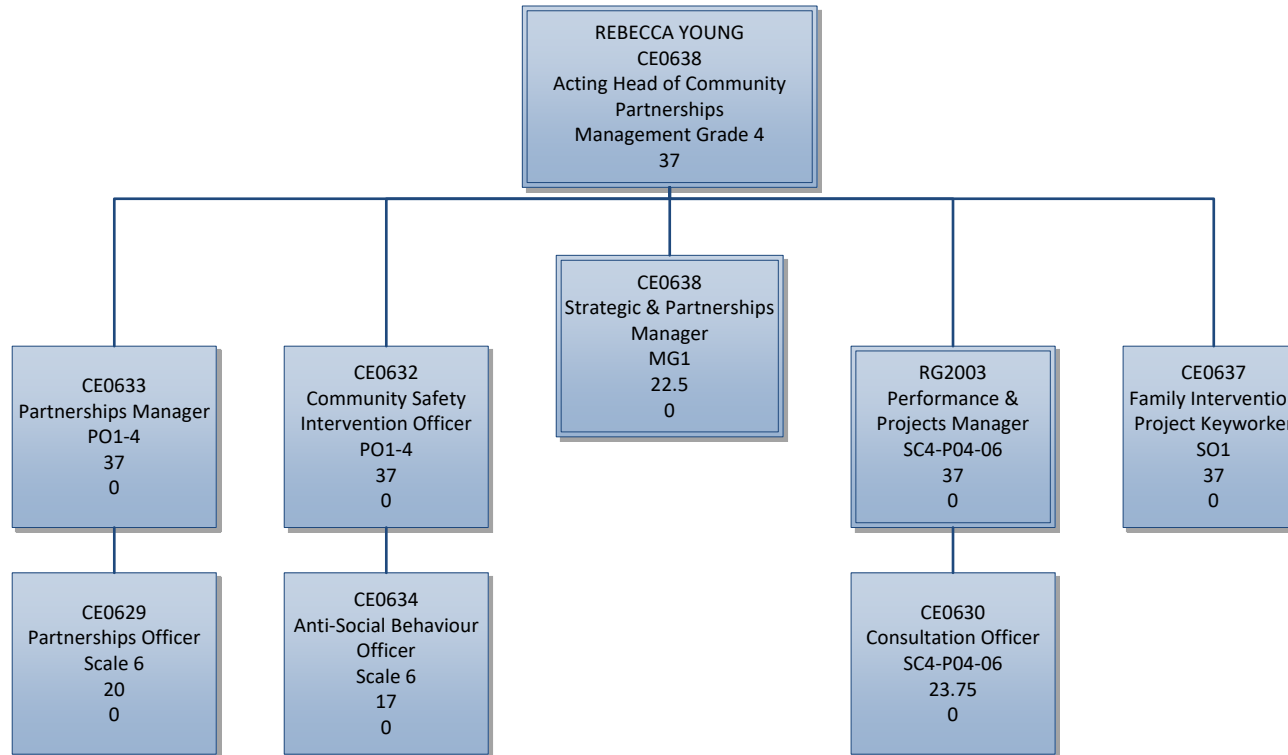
REBECCA YOUNG
CE0638
Acting Head of Community Partnerships
Management Grade 4
37

CE0633
Partnerships Manager
PO1-4
37
0

CE0629
Partnerships Officer
Scale 6
20
0

CE0632
Community Safety Intervention Officer
PO1-4
37
0

CE0634
Anti-Social Behaviour Officer
Scale 6
17
0

CE0638
Strategic & Partnerships Manager
MG1
22.5
0

RG2003
Performance & Projects Manager
SC4-P04-06
37
0

CE0630
Consultation Officer
SC4-P04-06
23.75
0

CE0637
Family Interventio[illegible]
Project Keyworke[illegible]
SO1
37
0